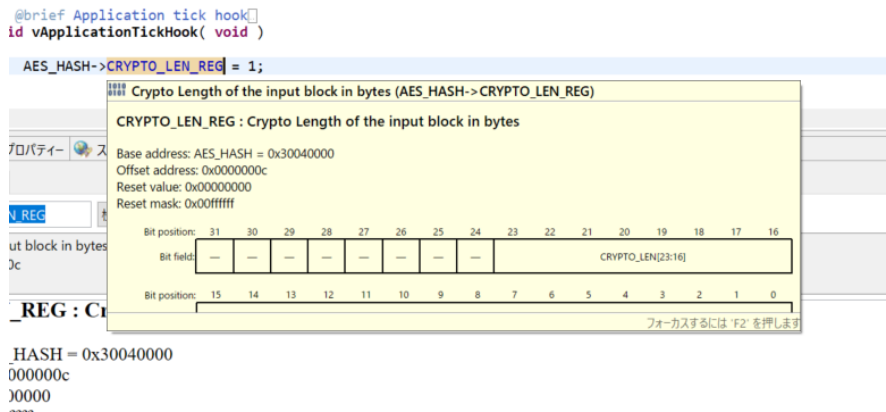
@brief Application tick hook
id vApplicationTickHook( void )

AES_HASH->CRYPTO_LEN_REG = 1;

Crypto Length of the input block in bytes (AES_HASH->CRYPTO_LEN_REG)

CRYPTO_LEN_REG : Crypto Length of the input block in bytes

Base address: AES_HASH = 0x30040000
Offset address: 0x0000000c
Reset value: 0x00000000
Reset mask: 0x00ffffff

| Bit position: | 31 | 30 | 29 | 28 | 27 | 26 | 25 | 24 | 23 | 22 | 21 | 20 | 19 | 18 | 17 | 16 |
|---|---|---|---|---|---|---|---|---|---|---|---|---|---|---|---|---|
| Bit field: | — | — | — | — | — | — | — | — | CRYPTO_LEN[23:16] | | | | | | | |

Bit position: 15 14 13 12 11 10 9 8 7 6 5 4 3 2 1 0

フォーカスするには 'F2' を押します

プロパティー

N_REG

ut block in bytes
0c

_REG : Cr

_HASH = 0x30040000
000000c
)0000
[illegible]